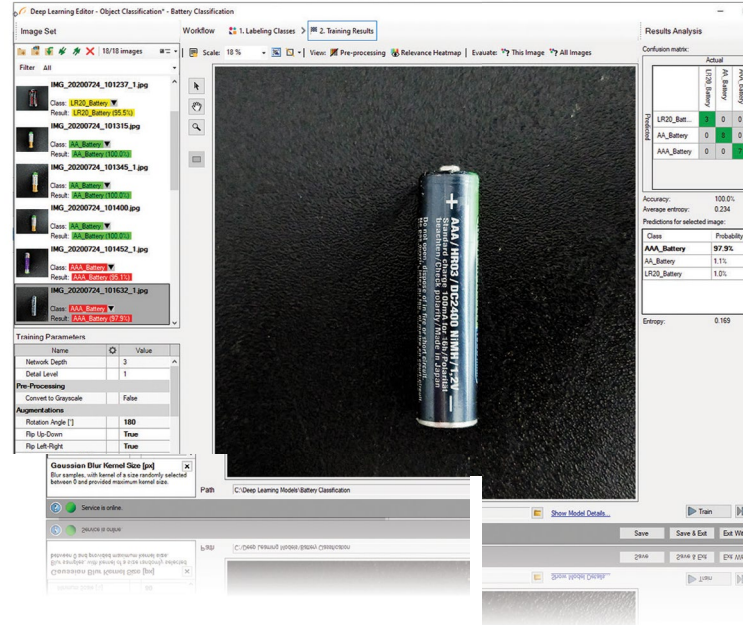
Deep Learning Editor - Object Classification* - Battery Classification

Image Set

18/18 images

Filter All

IMG_20200724_101237_1.jpg
Class: LR20_Battery
Result: LR20_Battery (95.5%)

IMG_20200724_101315.jpg
Class: AA_Battery
Result: AA_Battery (100.0%)

IMG_20200724_101345_1.jpg
Class: AA_Battery
Result: AA_Battery (100.0%)

IMG_20200724_101400.jpg
Class: AA_Battery
Result: AA_Battery (100.0%)

IMG_20200724_101452_1.jpg
Class: AAA_Battery
Result: AAA_Battery (95.1%)

IMG_20200724_101632_1.jpg
Class: AAA_Battery
Result: AAA_Battery (97.9%)

Training Parameters

| Name | | Value |
|---|---|---|
| Network Depth | | 3 |
| Detail Level | | 1 |
| Pre-Processing | | |
| Convert to Grayscale | | False |
| Augmentations | | |
| Rotation Angle [°] | | 180 |
| Flip Up-Down | | True |
| Flip Left-Right | | True |

Gaussian Blur Kernel Size [px]
Blur samples, with kernel of a size randomly selected between 0 and provided maximum kernel size.

Service is online.

Workflow 1. Labeling Classes > 2. Training Results

Scale: 18 % View: Pre-processing Relevance Heatmap Evaluate: This Image All Images

AAA / HR03 / DC2400 NiMH 1.2V

Path C:\Deep Learning Models\Battery Classification

Show Model Details...

Results Analysis

Confusion matrix:

| | | Actual | | |
|---|---|---|---|---|
| | | LR20_Battery | AA_Battery | AAA_Battery |
| Predicted | LR20_Batt... | 3 | 0 | 0 |
| | AA_Battery | 0 | 8 | 0 |
| | AAA_Battery | 0 | 0 | 7 |

Accuracy: 100.0%
Average entropy: 0.234
Predictions for selected image:

| Class | Probability |
|---|---|
| AAA_Battery | 97.9% |
| AA_Battery | 1.1% |
| LR20_Battery | 1.0% |

Entropy: 0.169

Train

Save Save & Exit Exit W